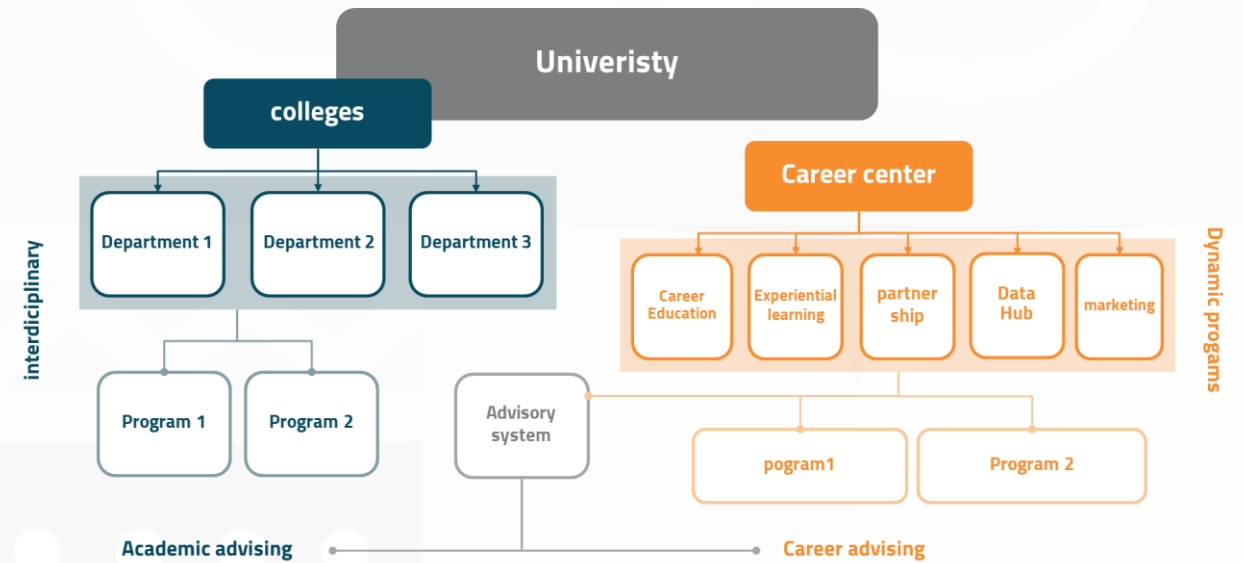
Univeristy

colleges

Department 1

Department 2

Department 3

interdiciplinary

Program 1

Program 2

Career center

Career Education

Experiential learning

partner ship

Data Hub

marketing

Dynamic progams

Advisory system

pogram1

Program 2

Academic advising

Career advising